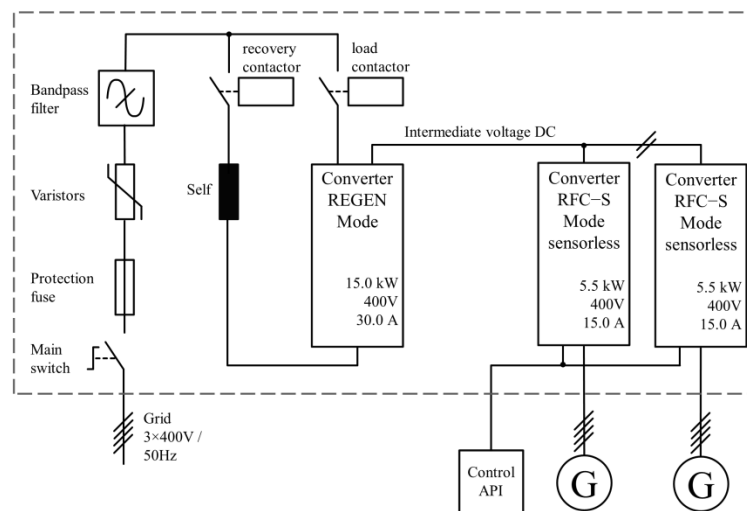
recovery contactor

load contactor

Bandpass filter

Intermediate voltage DC

Varistors

Self

Converter REGEN Mode

15.0 kW
400V
30.0 A

Converter RFC−S Mode sensorless

5.5 kW
400V
15.0 A

Converter RFC−S Mode sensorless

5.5 kW
400V
15.0 A

Protection fuse

Main switch

Grid
3×400V / 50Hz

Control API

G

G